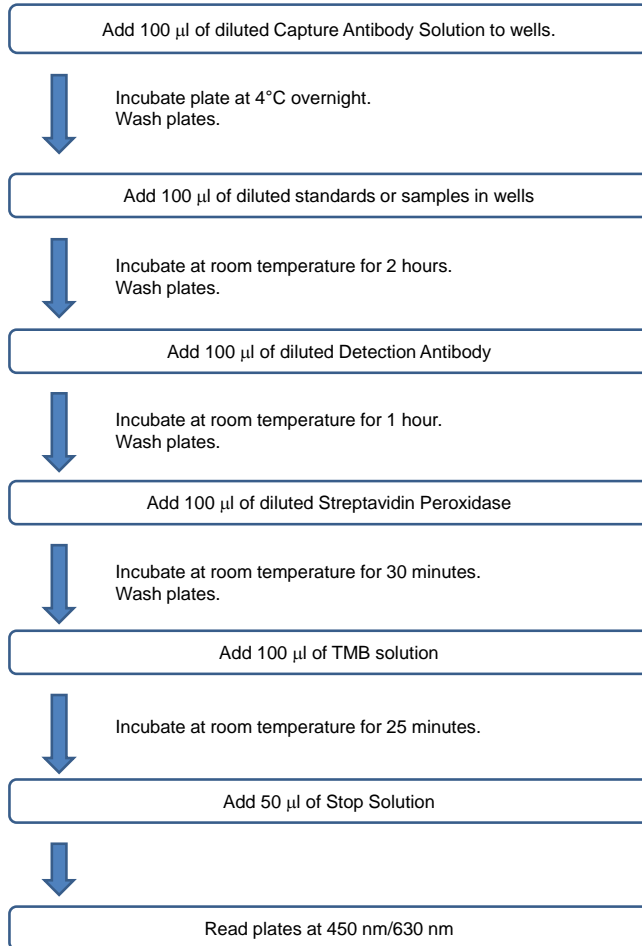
Add 100 μl of diluted Capture Antibody Solution to wells.

Incubate plate at 4°C overnight.
Wash plates.

Add 100 μl of diluted standards or samples in wells

Incubate at room temperature for 2 hours.
Wash plates.

Add 100 μl of diluted Detection Antibody

Incubate at room temperature for 1 hour.
Wash plates.

Add 100 μl of diluted Streptavidin Peroxidase

Incubate at room temperature for 30 minutes.
Wash plates.

Add 100 μl of TMB solution

Incubate at room temperature for 25 minutes.

Add 50 μl of Stop Solution

Read plates at 450 nm/630 nm